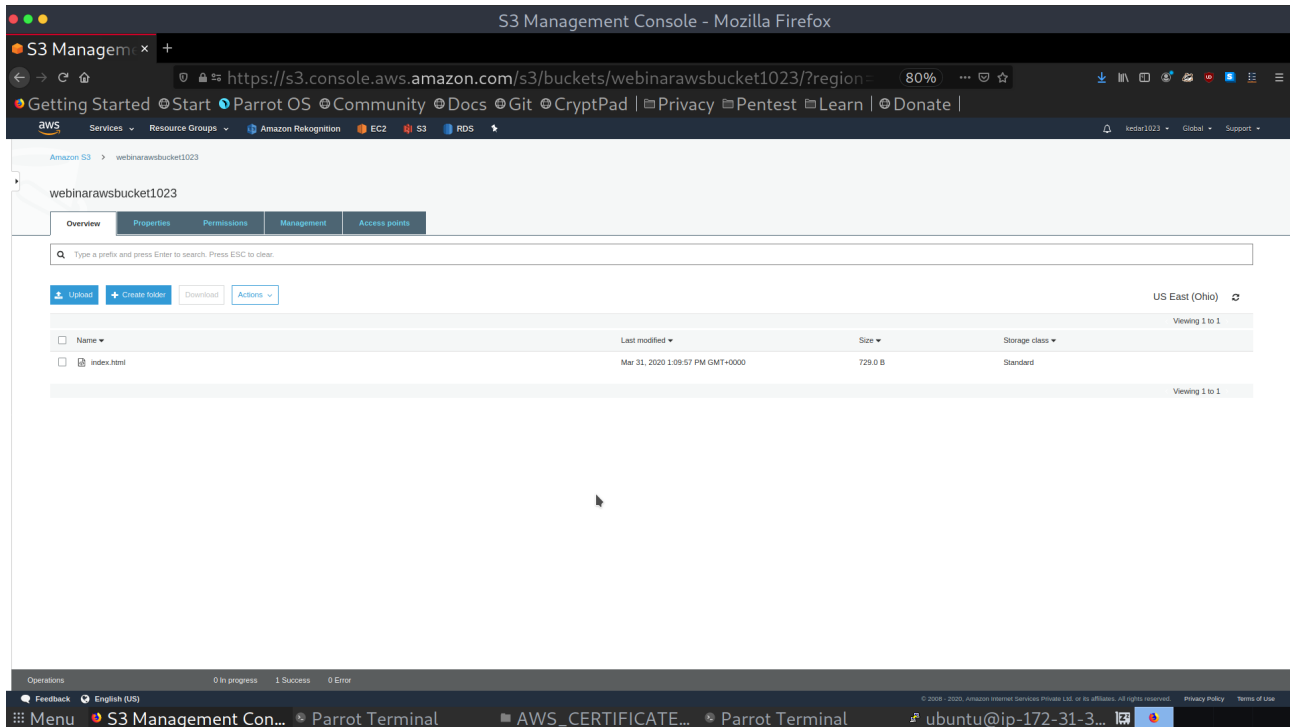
S3 Management Console - Mozilla Firefox

S3 Managem ×  +

https://s3.console.aws.amazon.com/s3/buckets/webinarawsbucket1023/?region=  80%

Getting Started  Start  Parrot OS  Community  Docs  Git  CryptPad | Privacy  Pentest  Learn | Donate |

aws  Services  Resource Groups  Amazon Rekognition  EC2  S3  RDS    kedar1023  Global  Support

Amazon S3 > webinarawsbucket1023

webinarawsbucket1023

Overview  Properties  Permissions  Management  Access points

Type a prefix and press Enter to search. Press ESC to clear.

Upload  Create folder  Download  Actions

US East (Ohio)

Viewing 1 to 1

| Name | Last modified | Size | Storage class |
|---|---|---|---|
| index.html | Mar 31, 2020 1:09:57 PM GMT+0000 | 729.0 B | Standard |

Viewing 1 to 1

Operations  0 In progress  1 Success  0 Error

Feedback  English (US)

© 2008 - 2020, Amazon Internet Services Private Ltd. or its affiliates. All rights reserved.  Privacy Policy  Terms of Use

Menu  S3 Management Con...  Parrot Terminal  AWS_CERTIFICATE...  Parrot Terminal  ubuntu@ip-172-31-3...